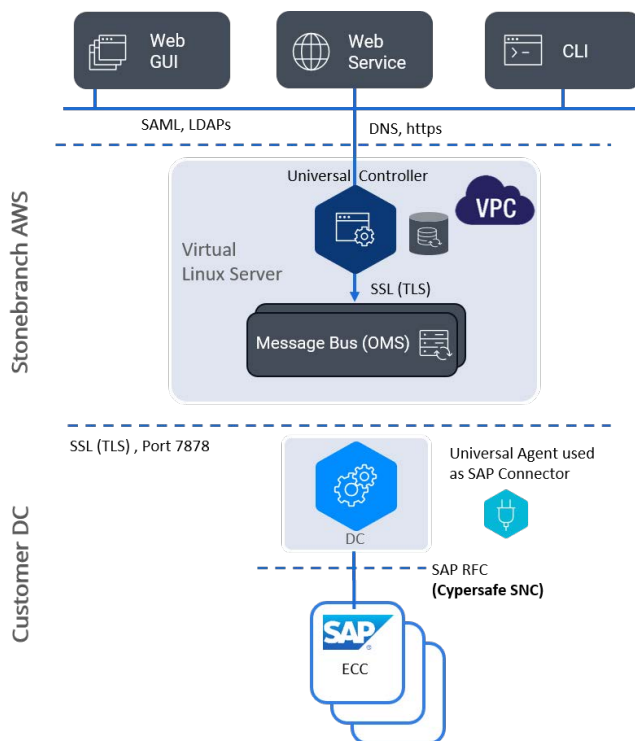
Web GUI

Web Service

CLI

SAML, LDAPs

DNS, https

Stonebranch AWS

Universal Controller

VPC

Virtual Linux Server

SSL (TLS)

Message Bus (OMS)

SSL (TLS) , Port 7878

Universal Agent used as SAP Connector

DC

Customer DC

SAP RFC
**(Cypersafe SNC)**

SAP

ECC